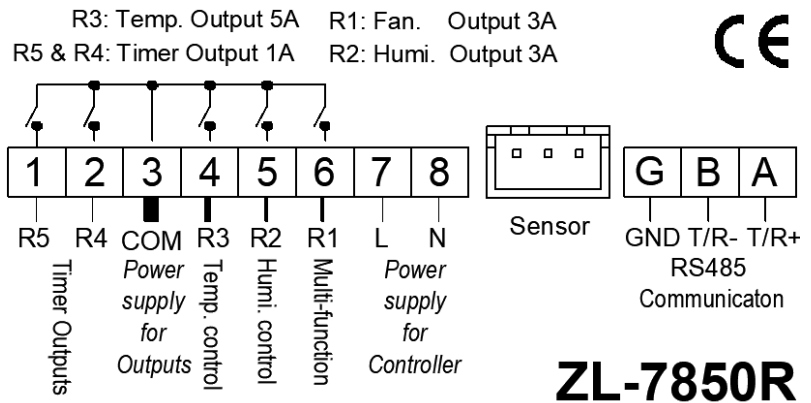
R3: Temp. Output 5A
R1: Fan. Output 3A
R5 & R4: Timer Output 1A
R2: Humi. Output 3A

CE

| 1 | 2 | 3 | 4 | 5 | 6 | 7 | 8 |
|---|---|---|---|---|---|---|---|

Sensor

| G | B | A |
|---|---|---|

R5 R4 COM R3 R2 R1 L N

GND T/R- T/R+
RS485
Communicaton

Timer Outputs

Power supply for Outputs

Temp. control

Humi. control

Multi-function

Power supply for Controller

ZL-7850R